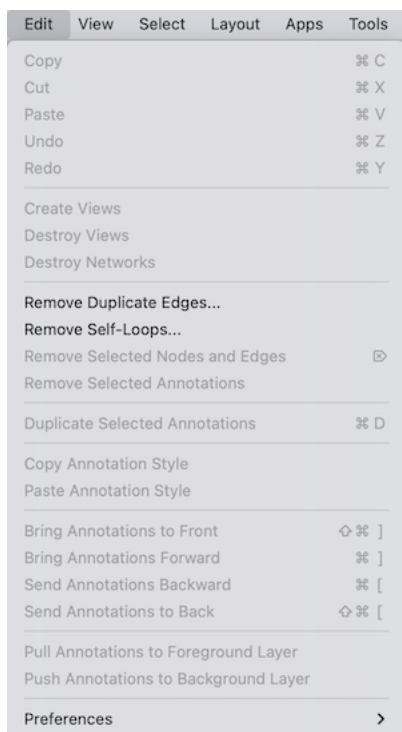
Edit View Select Layout Apps Tools

Copy ⌘C
Cut ⌘X
Paste ⌘V
Undo ⌘Z
Redo ⌘Y

Create Views
Destroy Views
Destroy Networks

Remove Duplicate Edges...
Remove Self-Loops...
Remove Selected Nodes and Edges ⌦
Remove Selected Annotations

Duplicate Selected Annotations ⌘D

Copy Annotation Style
Paste Annotation Style

Bring Annotations to Front ⇧⌘]
Bring Annotations Forward ⌘]
Send Annotations Backward ⌘[
Send Annotations to Back ⇧⌘[

Pull Annotations to Foreground Layer
Push Annotations to Background Layer

Preferences ›